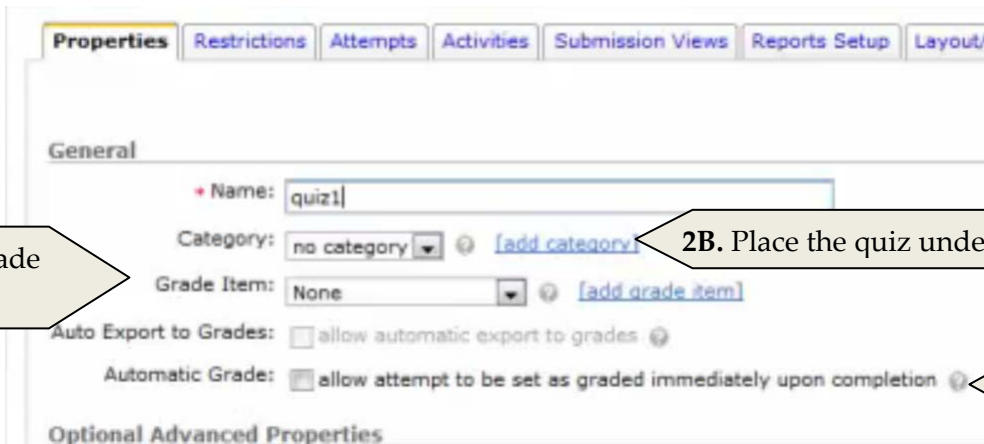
Properties | Restrictions | Attempts | Activities | Submission Views | Reports Setup | Layout/

General

* Name: quiz1

Category: no category [add category]

2B. Place the quiz unde

ade

Grade Item: None [add grade item]

Auto Export to Grades: allow automatic export to grades

Automatic Grade: allow attempt to be set as graded immediately upon completion

Optional Advanced Properties